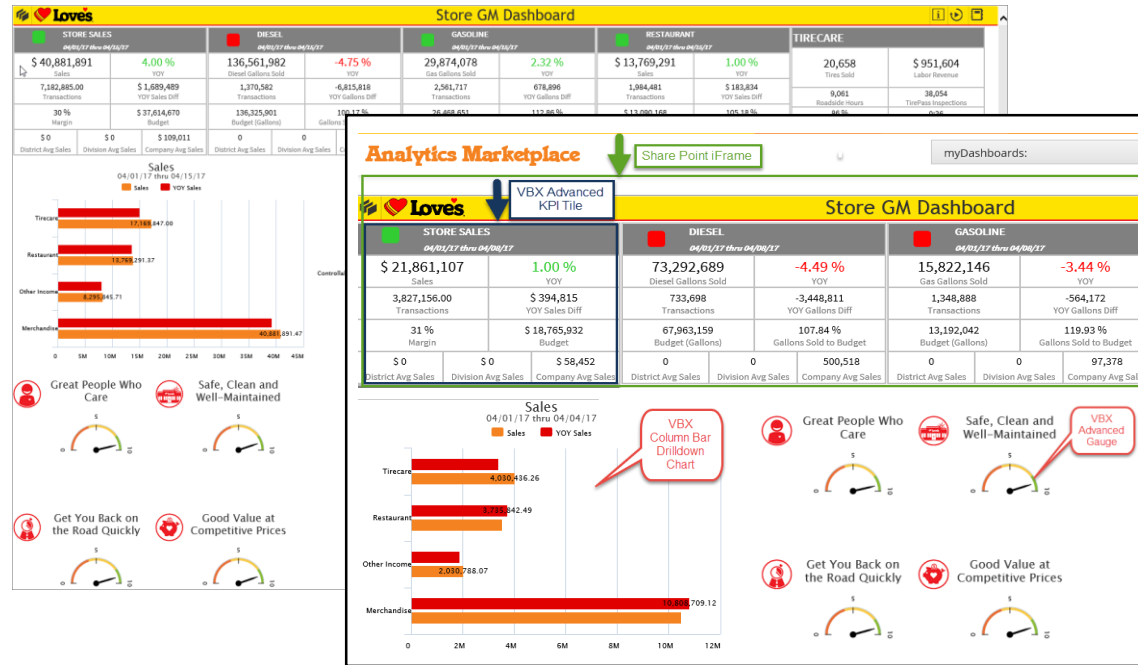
Love's

Store GM Dashboard

| STORE SALES 04/01/17 thru 04/15/17 | | DIESEL 04/01/17 thru 04/15/17 | | GASOLINE 04/01/17 thru 04/15/17 | | RESTAURANT 04/01/17 thru 04/15/17 | | TIRECARE | |
|---|---|---|---|---|---|---|---|---|---|
| $ 40,881,891 Sales | 4.00 % YOY | 136,561,982 Diesel Gallons Sold | -4.75 % YOY | 29,874,078 Gas Gallons Sold | 2.32 % YOY | $ 13,769,291 Sales | 1.00 % YOY | 20,658 Tires Sold | $ 951,604 Labor Revenue |
| 7,182,885.00 Transactions | $ 1,689,489 YOY Sales Diff | 1,370,582 Transactions | -6,815,818 YOY Gallons Diff | 2,561,717 Transactions | 678,896 YOY Gallons Diff | 1,984,481 Transactions | $ 183,834 YOY Sales Diff | 9,061 Roadside Hours | 38,054 TirePass Inspections |
| 30 % Margin | $ 37,614,670 Budget | 136,325,901 Budget (Gallons) | 100.17 % Gallons | 26,468,651 | 112.86 % | $ 13,090,168 | 105.18 % | 86 % | 9:36 |
| $ 0 District Avg Sales | $ 0 Division Avg Sales | $ 109,011 Company Avg Sales | 0 District Avg Sales | 0 Division Avg Sales | | | | | |

Sales
04/01/17 thru 04/15/17
Sales YOY Sales
Tirecare 17,165,647.00
Restaurant 13,769,291.37
Other Income 8,295,845.71
Merchandise 40,881,891.47
0 5M 10M 15M 20M 25M 30M 35M 40M 45M

Controlla

Great People Who Care
Safe, Clean and Well-Maintained
Get You Back on the Road Quickly
Good Value at Competitive Prices

Analytics Marketplace
Share Point iFrame
myDashboards:
VBX Advanced KPI Tile

Love's
Store GM Dashboard

| STORE SALES 04/01/17 thru 04/08/17 | | DIESEL 04/01/17 thru 04/08/17 | | GASOLINE 04/01/17 thru 04/08/17 | |
|---|---|---|---|---|---|
| $ 21,861,107 Sales | 1.00 % YOY | 73,292,689 Diesel Gallons Sold | -4.49 % YOY | 15,822,146 Gas Gallons Sold | -3.44 % YOY |
| 3,827,156.00 Transactions | $ 394,815 YOY Sales Diff | 733,698 Transactions | -3,448,811 YOY Gallons Diff | 1,348,888 Transactions | -564,172 YOY Gallons Diff |
| 31 % Margin | $ 18,765,932 Budget | 67,963,159 Budget (Gallons) | 107.84 % Gallons Sold to Budget | 13,192,042 Budget (Gallons) | 119.93 % Gallons Sold to Budget |
| $ 0 District Avg Sales | $ 0 Division Avg Sales | $ 58,452 Company Avg Sales | 0 District Avg Sales | 0 Division Avg Sales | 500,518 Company Avg Sales | 0 District Avg Sales | 0 Division Avg Sales | 97,378 Company Avg Sales |

Sales
04/01/17 thru 04/04/17
Sales YOY Sales
VBX Column Bar Drilldown Chart
Tirecare 4,030,436.26
Restaurant 3,733,842.49
Other Income 2,030,788.07
Merchandise 10,308,709.12
0 2M 4M 6M 8M 10M 12M

Great People Who Care
Safe, Clean and Well-Maintained
VBX Advanced Gauge
Get You Back on the Road Quickly
Good Value at Competitive Prices